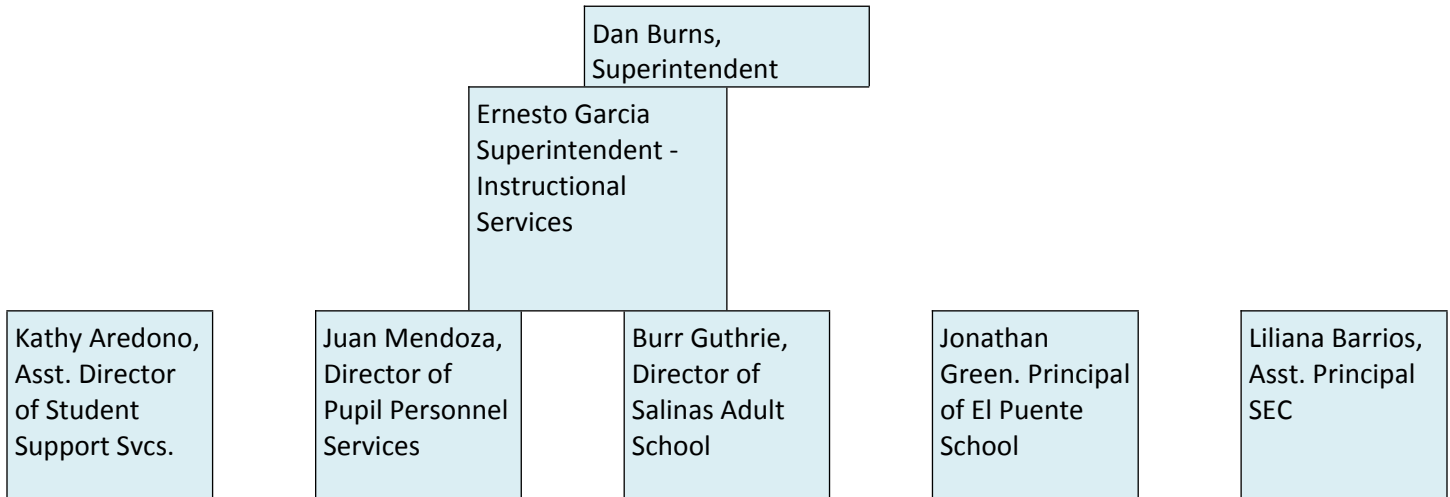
Dan Burns, Superintendent

Ernesto Garcia Superintendent - Instructional Services

Kathy Aredono, Asst. Director of Student Support Svcs.

Juan Mendoza, Director of Pupil Personnel Services

Burr Guthrie, Director of Salinas Adult School

Jonathan Green. Principal of El Puente School

Liliana Barrios, Asst. Principal SEC